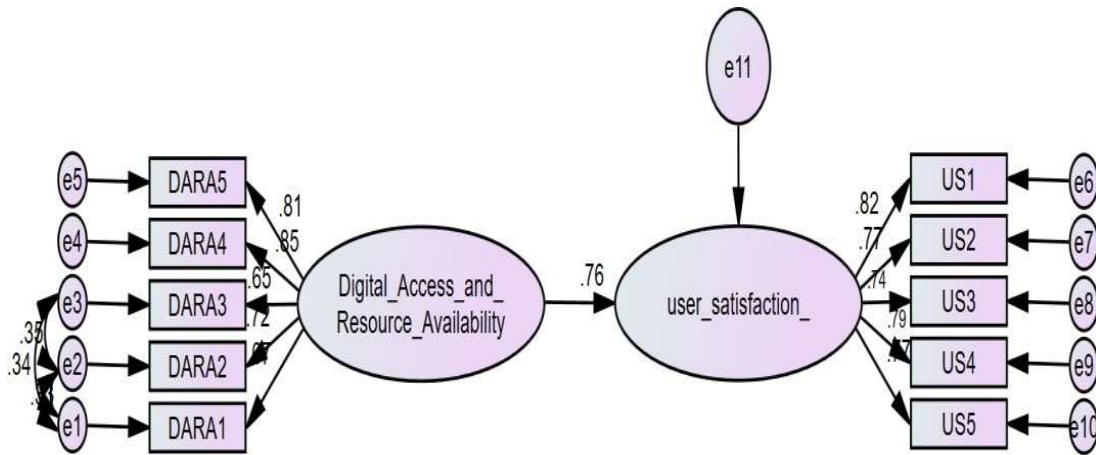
e11

e5
DARA5
e4
DARA4
e3
DARA3
e2
DARA2
e1
DARA1

.35
.34
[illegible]

.81
.85
.65
.72
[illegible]

Digital_Access_and_ Resource_Availability

.76

user_satisfaction_

.82
.77
.74
.79
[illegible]

US1
e6
US2
e7
US3
e8
US4
e9
US5
e10